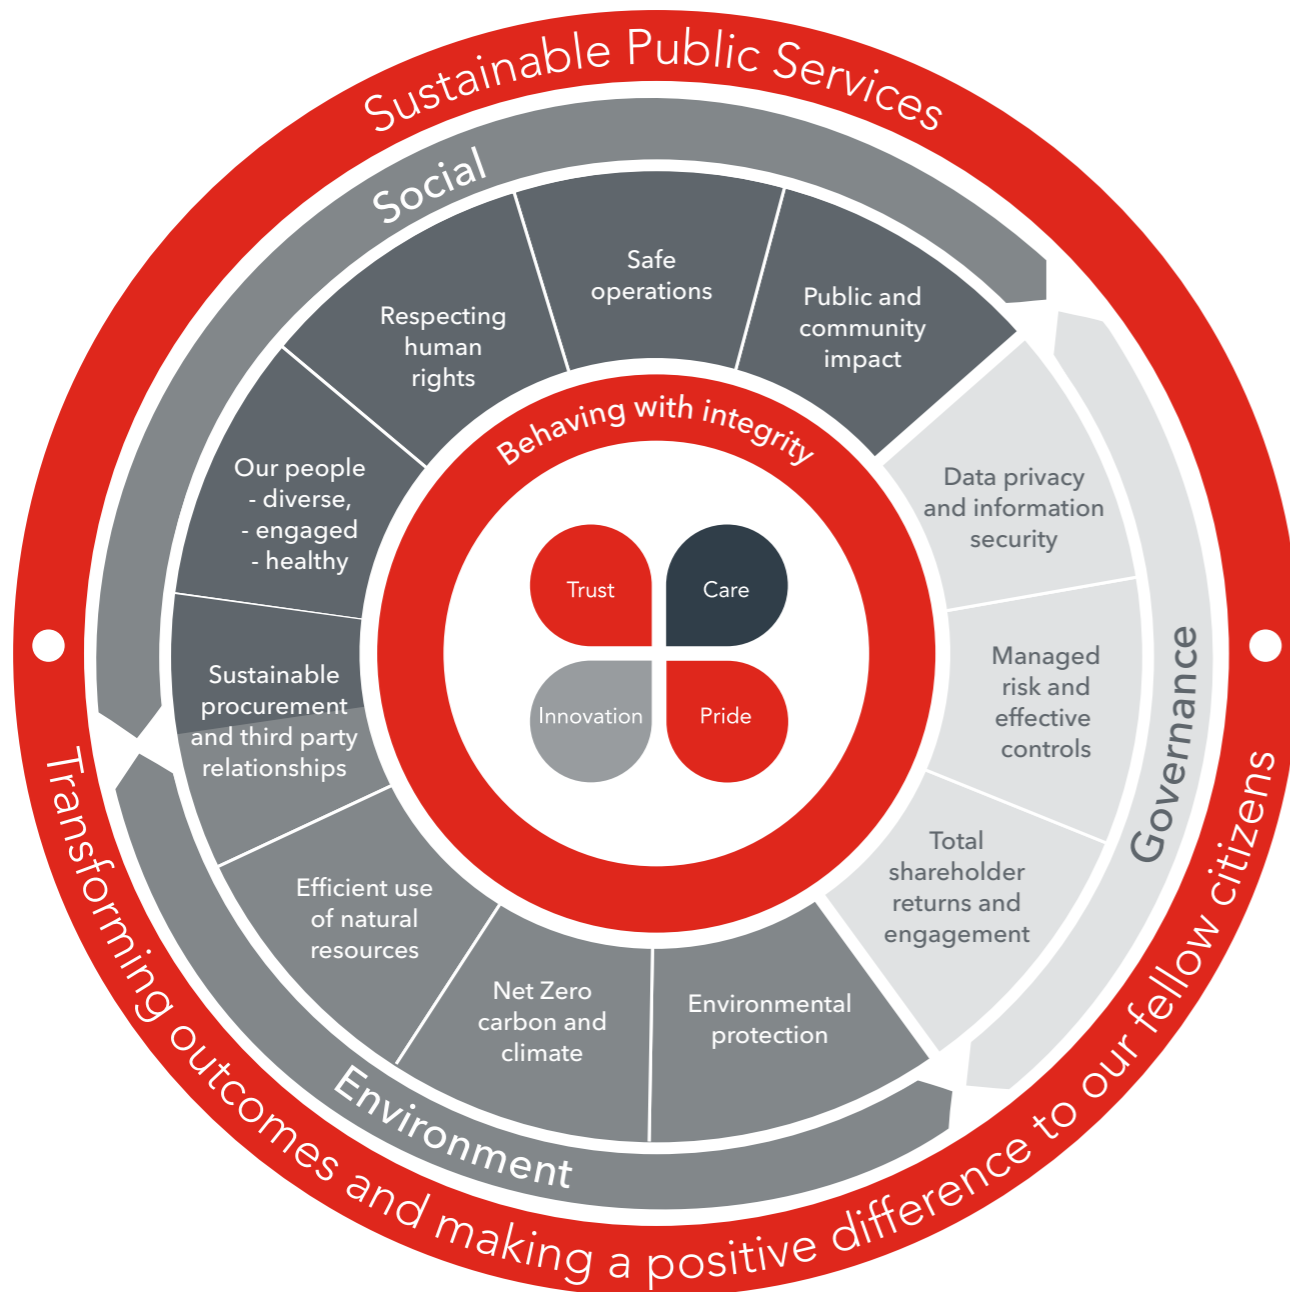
Sustainable Public Services

Social

Respecting human rights

Safe operations

Public and community impact

Our people
- diverse,
- engaged
- healthy

Sustainable procurement and third party relationships

Behaving with integrity

Trust

Care

Innovation

Pride

Data privacy and information security

Managed risk and effective controls

Total shareholder returns and engagement

Governance

Efficient use of natural resources

Net Zero carbon and climate

Environmental protection

Environment

Transforming outcomes and making a positive difference to our fellow citizens